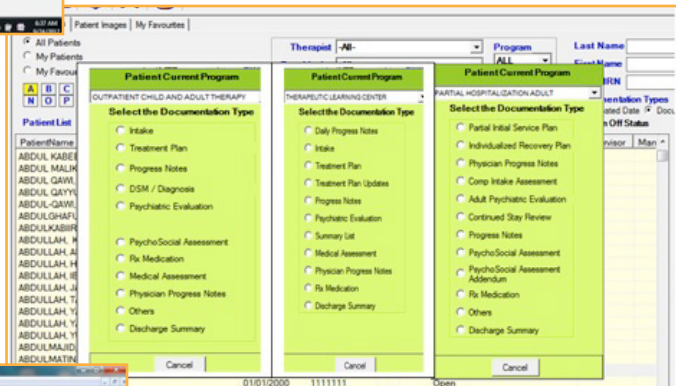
6:37 AM

Patient Images | My Favourites

All Patients
My Patients
My Favou

A B C
N O P

Patient List

PatientName
ABDUL KABEE
ABDUL MALIK
ABDUL QAWI,
ABDUL QAYYU
ABDUL-QAWI,
ABDULGHAFU
ABDULKABIIR
ABDULLAH, K
ABDULLAH, A
ABDULLAH, H
ABDULLAH, IB
ABDULLAH, JA
ABDULLAH, T
ABDULLAH, Y
ABDULLAH, Y
ABDULLAH, Y
ABDULMAJID
ABDULMATIN

Therapist -All-
Program ALL

Last Name
First Name
MRN
mentation Types
ated Date Docu
n Off Status
visor Man

Patient Current Program
OUTPATIENT CHILD AND ADULT THERAPY
Select the Documentation Type
Intake
Treatment Plan
Progress Notes
DSM / Diagnosis
Psychiatric Evaluation
PsychoSocial Assessment
Rx Medication
Medical Assessment
Physician Progress Notes
Others
Discharge Summary
Cancel

Patient Current Program
THERAPEUTIC LEARNING CENTER
Select the Documentation Type
Daily Progress Notes
Intake
Treatment Plan
Treatment Plan Updates
Progress Notes
Psychiatric Evaluation
Summary List
Medical Assessment
Physician Progress Notes
Rx Medication
Discharge Summary
Cancel

Patient Current Program
PARTIAL HOSPITALIZATION ADULT
Select the Documentation Type
Partial Initial Service Plan
Individualized Recovery Plan
Physician Progress Notes
Comp Intake Assessment
Adult Psychiatric Evaluation
Continued Stay Review
Progress Notes
PsychoSocial Assessment
PsychoSocial Assessment Addendum
Rx Medication
Others
Discharge Summary
Cancel

01/01/2000 1111111 Open